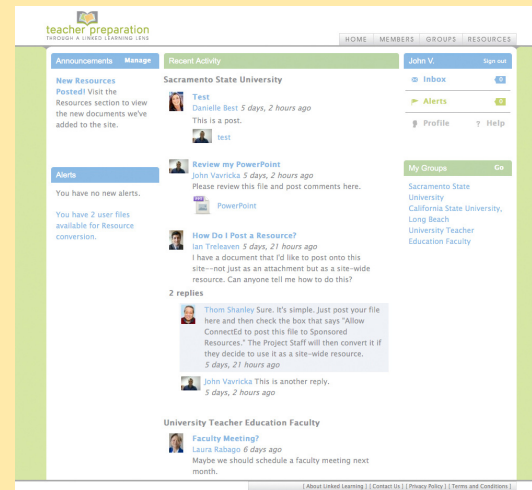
teacher preparation
THROUGH A LINKED LEARNING LENS

HOME | MEMBERS | GROUPS | RESOURCES

Announcements Manage

New Resources Posted! Visit the Resources section to view the new documents we've added to the site.

Alerts

You have no new alerts.

You have 2 user files available for Resource conversion.

Recent Activity

Sacramento State University

Test
Danielle Best 5 days, 2 hours ago
This is a post.

test

Review my PowerPoint
John Vavricka 5 days, 2 hours ago
Please review this file and post comments here.

PowerPoint

How Do I Post a Resource?
Ian Treleaven 5 days, 21 hours ago
I have a document that I'd like to post onto this site--not just as an attachment but as a site-wide resource. Can anyone tell me how to do this?

2 replies

Thom Shanley Sure. It's simple. Just post your file here and then check the box that says "Allow ConnectEd to post this file to Sponsored Resources." The Project Staff will then convert it if they decide to use it as a site-wide resource.
5 days, 21 hours ago

John Vavricka This is another reply.
5 days, 2 hours ago

University Teacher Education Faculty

Faculty Meeting?
Laura Rabago 6 days ago
Maybe we should schedule a faculty meeting next month.

John V. Sign out

Inbox 0

Alerts 0

Profile ? Help

My Groups Go

Sacramento State University
California State University, Long Beach
University Teacher Education Faculty

[ About Linked Learning ] [ Contact Us ] [ Privacy Policy ] [ Terms and Conditions ]